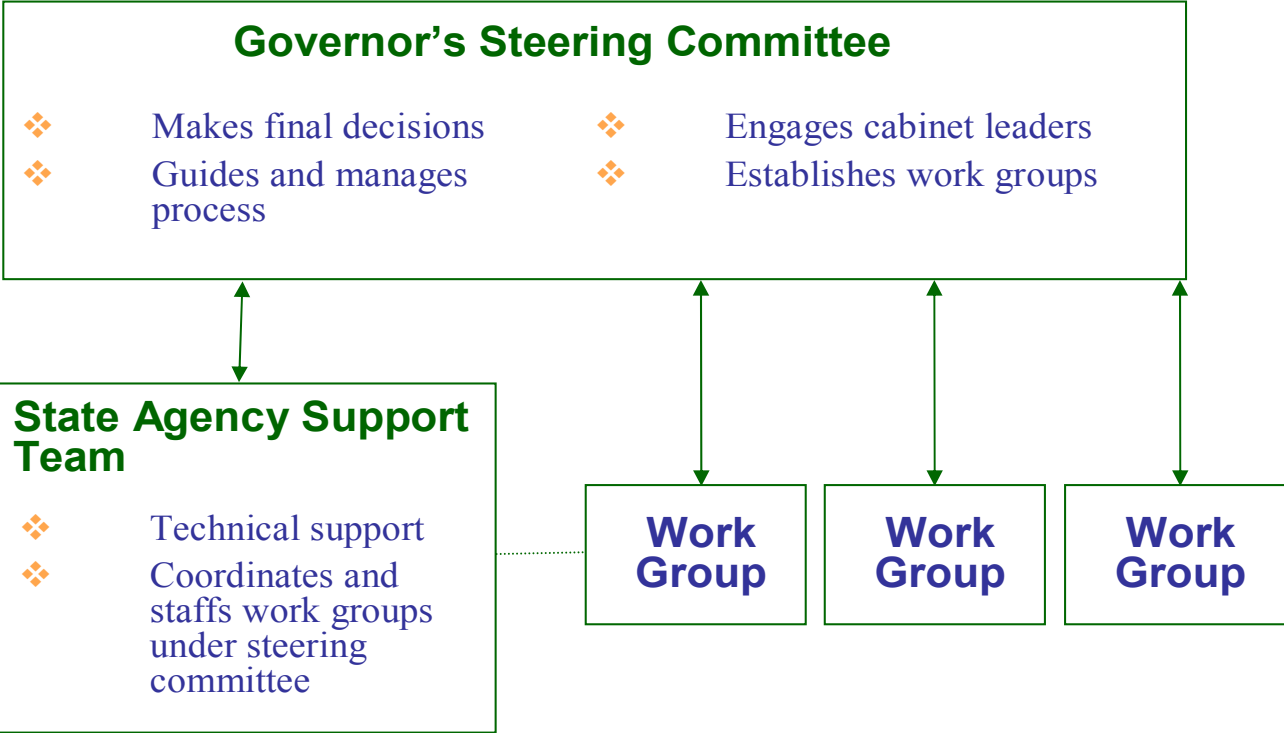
Governor’s Steering Committee

- Makes final decisions
- Guides and manages process
- Engages cabinet leaders
- Establishes work groups

State Agency Support Team

- Technical support
- Coordinates and staffs work groups under steering committee

Work Group

Work Group

Work Group